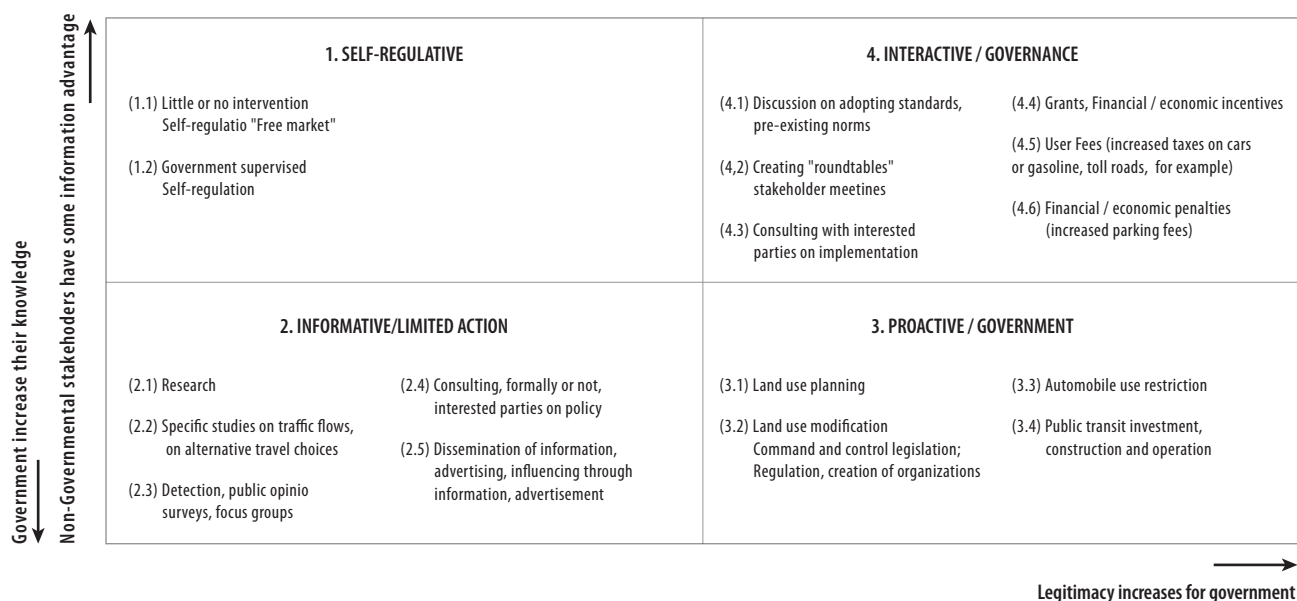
Non-Governmental stakehoders have some information advantage

Government increase their knowledge

| 1. SELF-REGULATIVE | 4. INTERACTIVE / GOVERNANCE |
|---|---|
| (1.1) Little or no intervention Self-regulatio "Free market" (1.2) Government supervised Self-regulation | (4.1) Discussion on adopting standards, pre-existing norms (4,2) Creating "roundtables" stakeholder meetines (4.3) Consulting with interested parties on implementation (4.4) Grants, Financial / economic incentives (4.5) User Fees (increased taxes on cars or gasoline, toll roads, for example) (4.6) Financial / economic penalties (increased parking fees) |
| 2. INFORMATIVE/LIMITED ACTION | 3. PROACTIVE / GOVERNMENT |
| (2.1) Research (2.2) Specific studies on traffic flows, on alternative travel choices (2.3) Detection, public opinio surveys, focus groups (2.4) Consulting, formally or not, interested parties on policy (2.5) Dissemination of information, advertising, influencing through information, advertisement | (3.1) Land use planning (3.2) Land use modification Command and control legislation; Regulation, creation of organizations (3.3) Automobile use restriction (3.4) Public transit investment, construction and operation |

Legitimacy increases for government